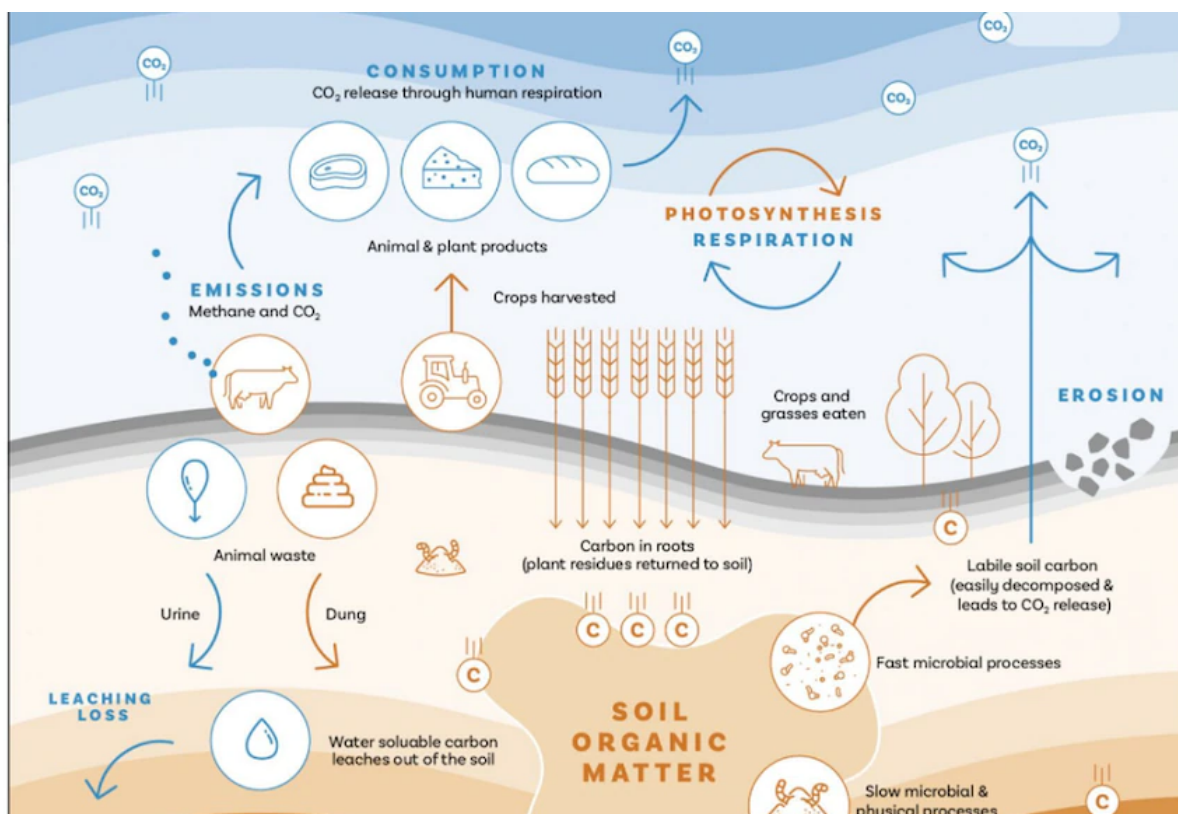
$CO_2$

$CO_2$

$CO_2$

$CO_2$

$CO_2$

$CO_2$

CONSUMPTION
$CO_2$ release through human respiration

Animal & plant products

PHOTOSYNTHESIS
RESPIRATION

EMISSIONS
Methane and $CO_2$

Crops harvested

Crops and grasses eaten

EROSION

C

Animal waste

Carbon in roots
(plant residues returned to soil)

Labile soil carbon
(easily decomposed & leads to $CO_2$ release)

Urine

Dung

C C C

C

Fast microbial processes

LEACHING LOSS

Water soluable carbon leaches out of the soil

SOIL
ORGANIC
MATTER

Slow microbial & physical processes

C